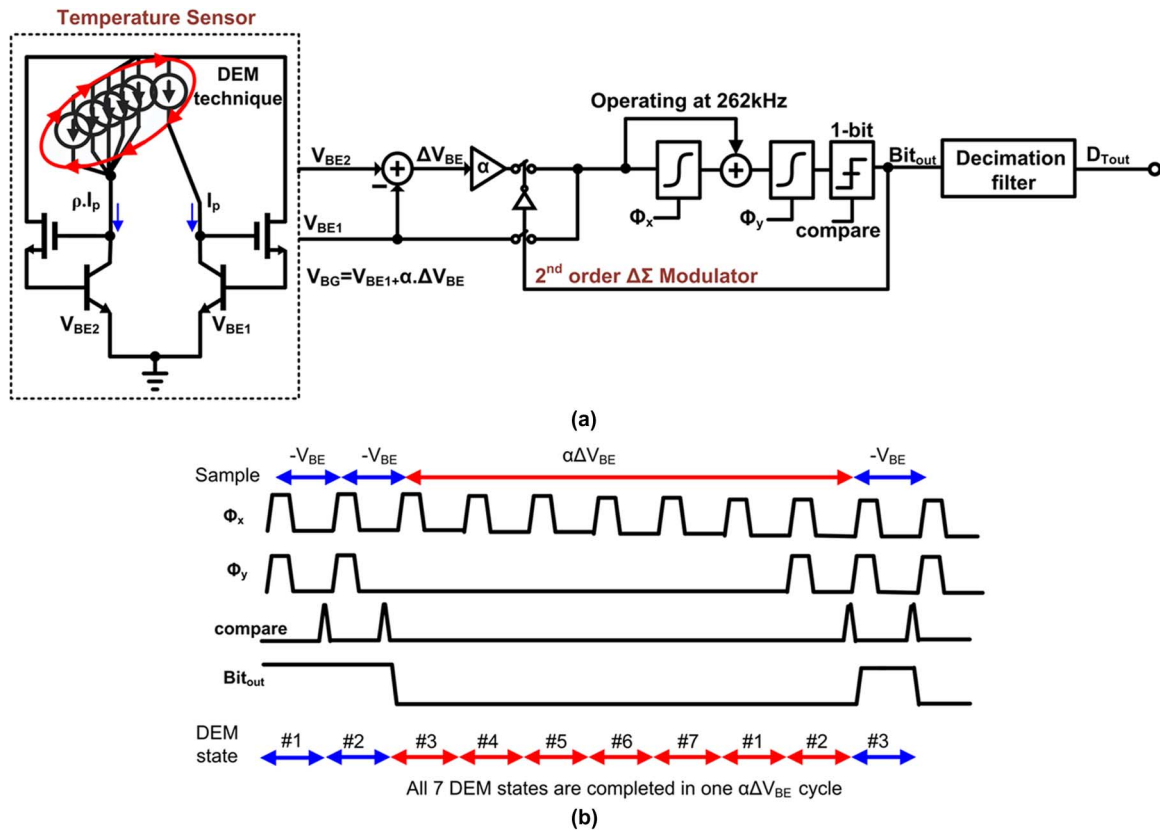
Temperature Sensor

DEM technique

$\rho.I_p$

$I_p$

$V_{BE2}$

$V_{BE1}$

$V_{BE2}$

$V_{BE1}$

+

−

$\Delta V_{BE}$

α

$V_{BG}=V_{BE1}+\alpha.\Delta V_{BE}$

Operating at 262kHz

+

$\Phi_x$

$\Phi_y$

1-bit

compare

$Bit_{out}$

Decimation filter

$D_{Tout}$

$2^{nd}$ order ΔΣ Modulator

(a)

Sample

$-V_{BE}$

$-V_{BE}$

$\alpha\Delta V_{BE}$

$-V_{BE}$

$\Phi_x$

$\Phi_y$

compare

$Bit_{out}$

DEM state

#1 #2 #3 #4 #5 #6 #7 #1 #2 #3

All 7 DEM states are completed in one $\alpha\Delta V_{BE}$ cycle

(b)